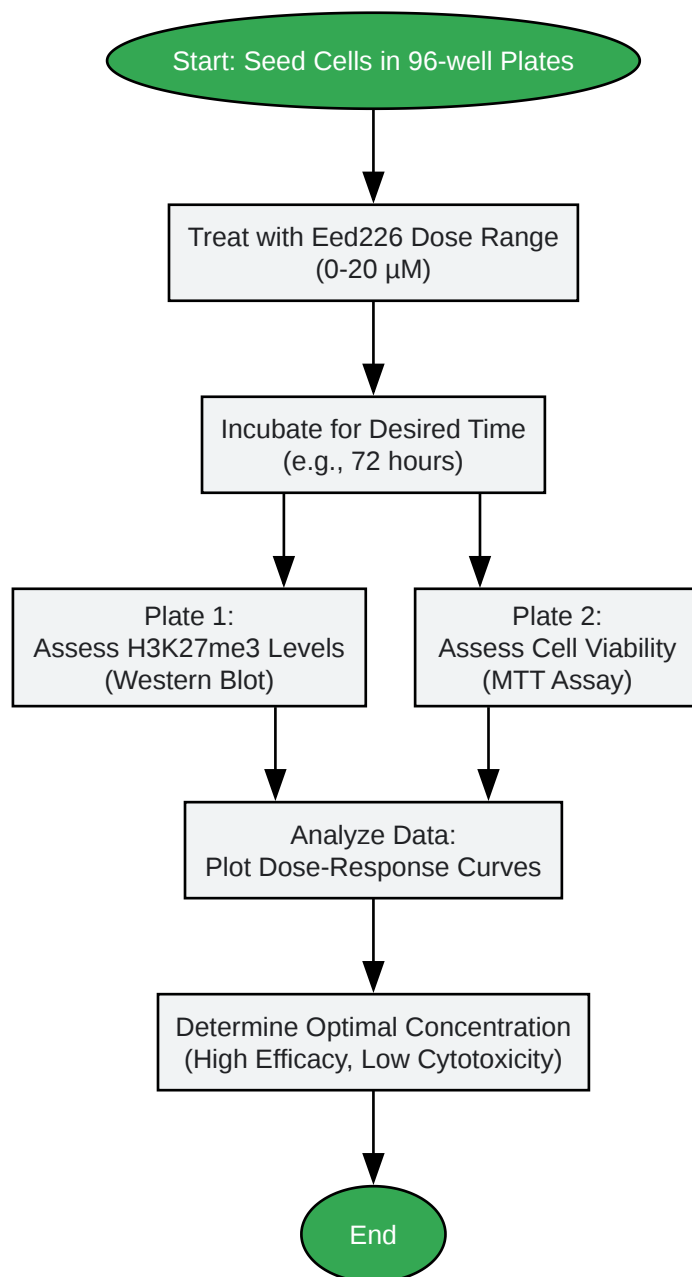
Start: Seed Cells in 96-well Plates

Treat with Eed226 Dose Range (0-20 µM)

Incubate for Desired Time (e.g., 72 hours)

Plate 1: Assess H3K27me3 Levels (Western Blot)

Plate 2: Assess Cell Viability (MTT Assay)

Analyze Data: Plot Dose-Response Curves

Determine Optimal Concentration (High Efficacy, Low Cytotoxicity)

End